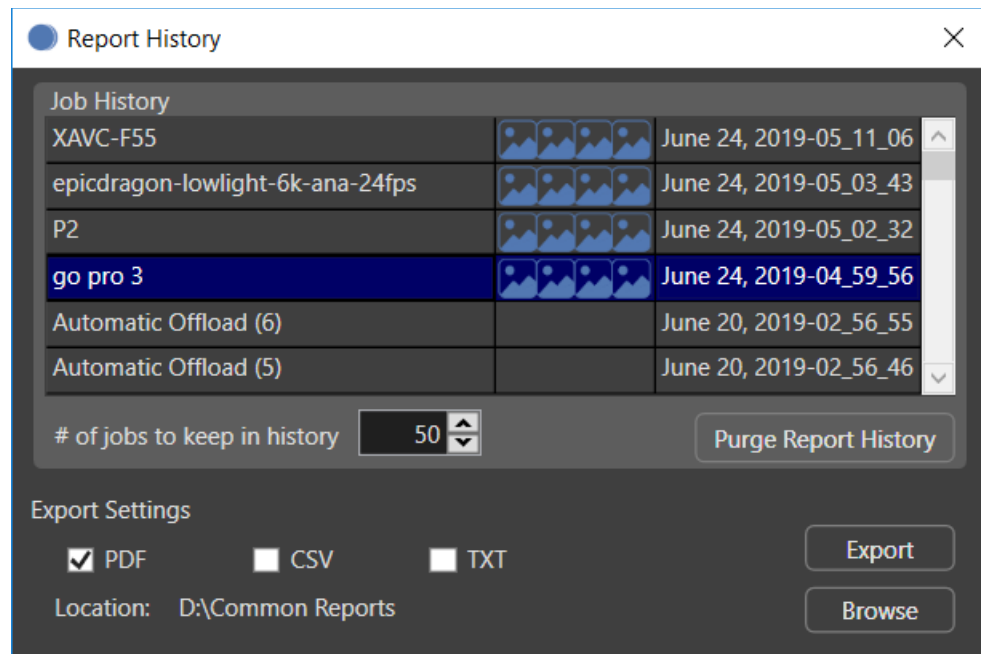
Report History

Job History

| | | |
|---|---|---|
| XAVC-F55 | | June 24, 2019-05_11_06 |
| epicdragon-lowlight-6k-ana-24fps | | June 24, 2019-05_03_43 |
| P2 | | June 24, 2019-05_02_32 |
| go pro 3 | | June 24, 2019-04_59_56 |
| Automatic Offload (6) | | June 20, 2019-02_56_55 |
| Automatic Offload (5) | | June 20, 2019-02_56_46 |

# of jobs to keep in history 50

Purge Report History

Export Settings

PDF CSV TXT

Export

Location: D:\Common Reports

Browse